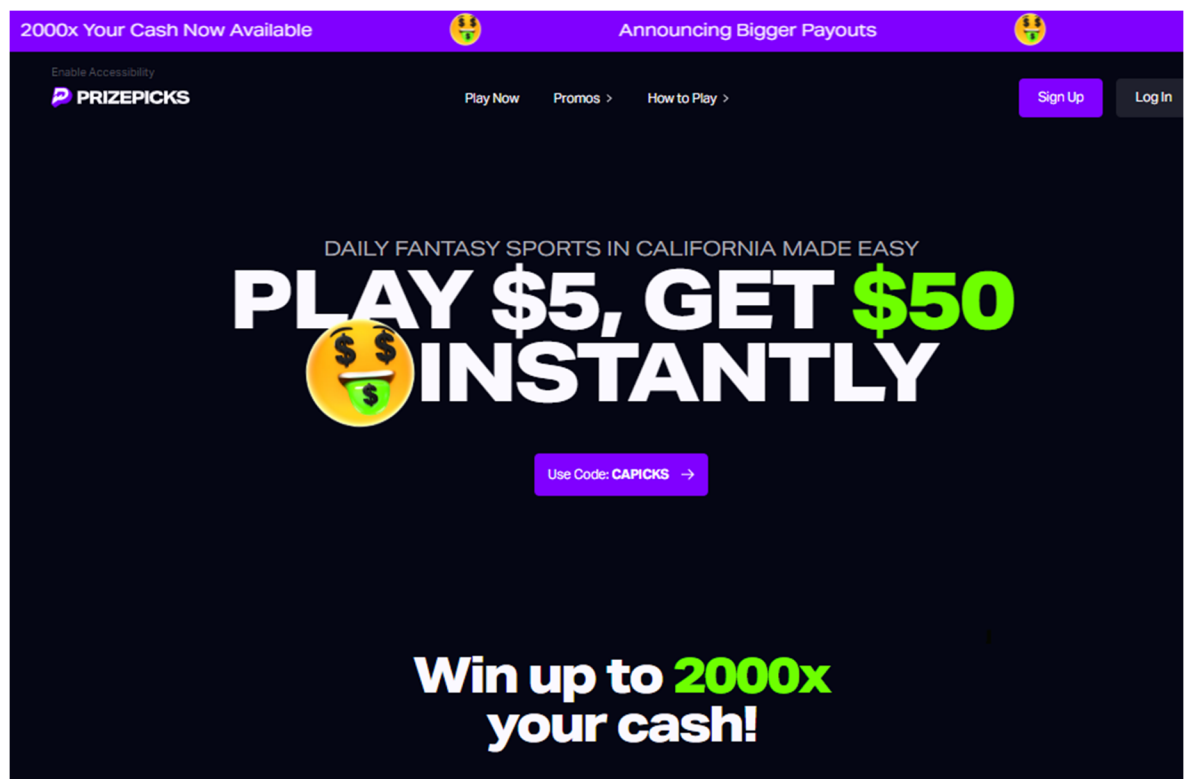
2000x Your Cash Now Available

Announcing Bigger Payouts

Enable Accessibility

PRIZEPICKS

Play Now

Promos >

How to Play >

Sign Up

Log In

DAILY FANTASY SPORTS IN CALIFORNIA MADE EASY

PLAY $5, GET $50 INSTANTLY

Use Code: CAPICKS →

Win up to 2000x your cash!